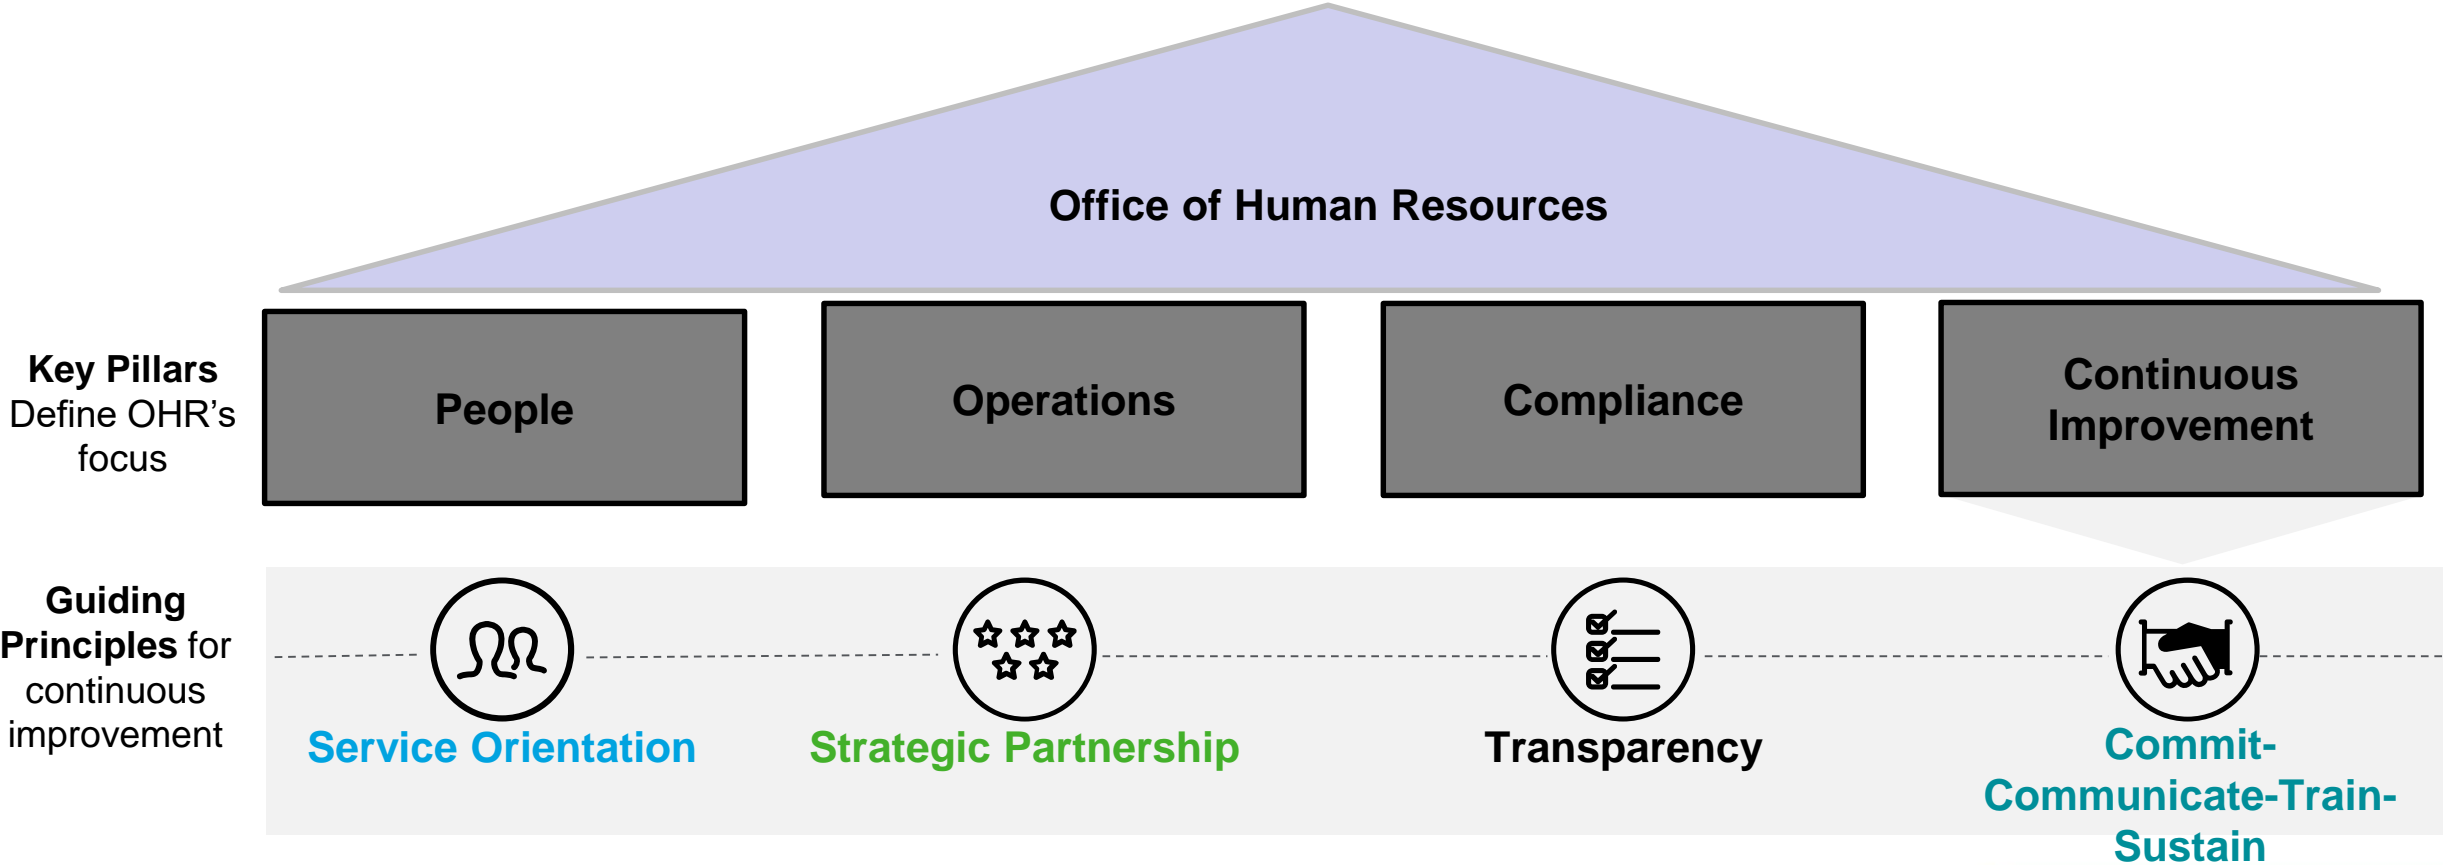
Office of Human Resources

Key Pillars Define OHR’s focus

People

Operations

Compliance

Continuous Improvement

Guiding Principles for continuous improvement

Service Orientation

Strategic Partnership

Transparency

Commit-Communicate-Train-Sustain